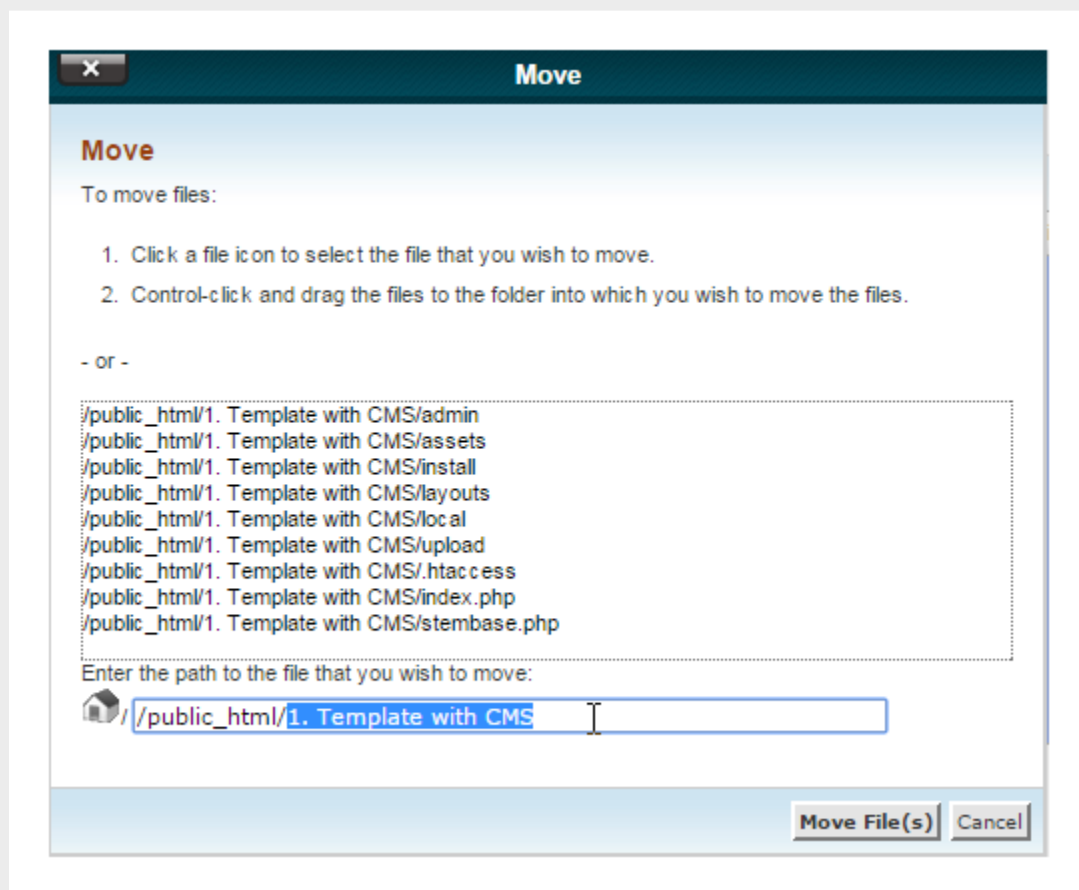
Move

Move

To move files:

1. Click a file icon to select the file that you wish to move.
2. Control-click and drag the files to the folder into which you wish to move the files.

- or -

/public_html/1. Template with CMS/admin
/public_html/1. Template with CMS/assets
/public_html/1. Template with CMS/install
/public_html/1. Template with CMS/layouts
/public_html/1. Template with CMS/local
/public_html/1. Template with CMS/upload
/public_html/1. Template with CMS/.htaccess
/public_html/1. Template with CMS/index.php
/public_html/1. Template with CMS/stembase.php

Enter the path to the file that you wish to move:

/ /public_html/1. Template with CMS

Move File(s) Cancel